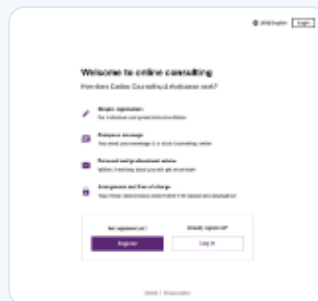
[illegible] English Login

Welcome to online consulting

How does Caritas Counselling & Assistance work?

Simple registration
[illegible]

Exchange messages
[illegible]

Personal and professional advice
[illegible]

Anonymous and free of charge
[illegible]

Not registered yet?

Already registered?

Register

Log in

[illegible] | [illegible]